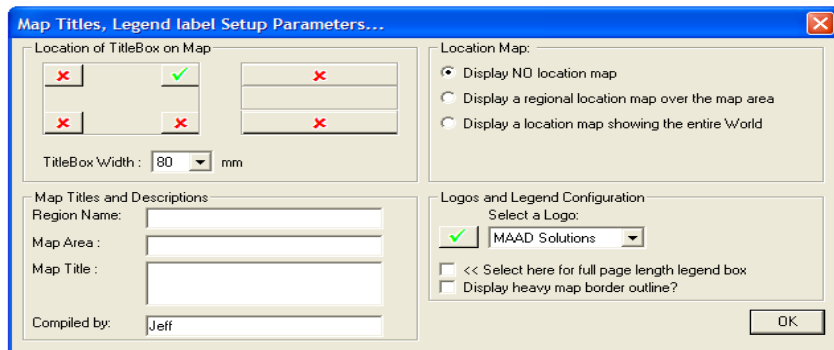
Map Titles, Legend label Setup Parameters...

Location of TitleBox on Map

TitleBox Width : 80 mm

Location Map:

Display NO location map

Display a regional location map over the map area

Display a location map showing the entire World

Map Titles and Descriptions

Region Name:

Map Area :

Map Title :

Compiled by: Jeff

Logos and Legend Configuration

Select a Logo:

MAAD Solutions

<< Select here for full page length legend box

Display heavy map border outline?

OK